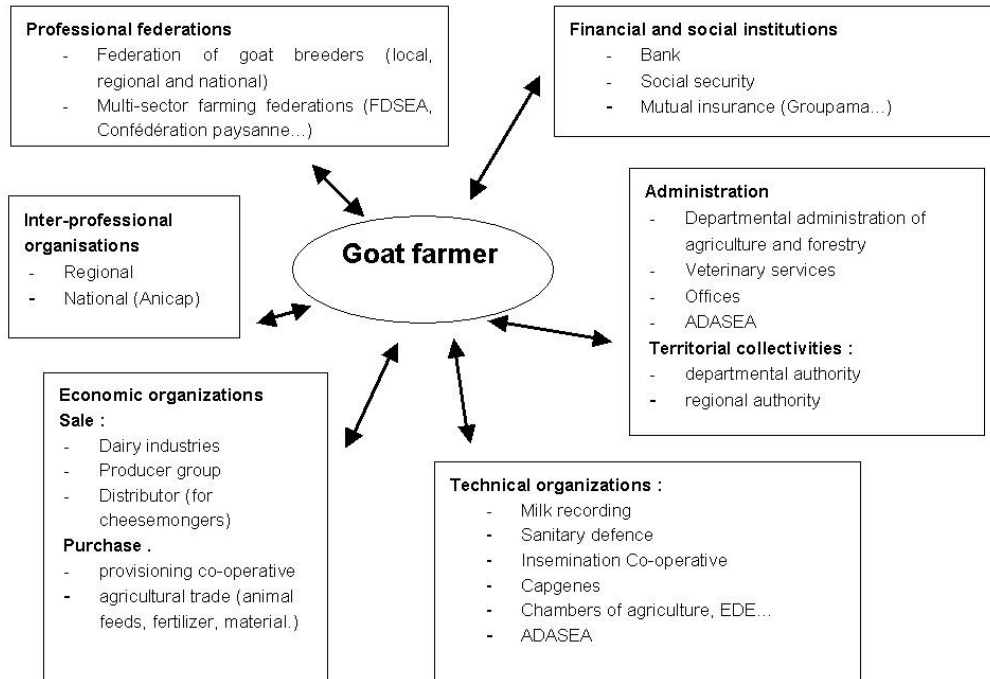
**Professional federations**
- Federation of goat breeders (local, regional and national)
- Multi-sector farming federations (FDSEA, Confédération paysanne…)

**Financial and social institutions**
- Bank
- Social security
- Mutual insurance (Groupama…)

**Inter-professional organisations**
- Regional
- National (Anicap)

**Goat farmer**

**Administration**
- Departmental administration of agriculture and forestry
- Veterinary services
- Offices
- ADASEA

**Territorial collectivities :**
- departmental authority
- regional authority

**Economic organizations**
**Sale :**
- Dairy industries
- Producer group
- Distributor (for cheesemongers)

**Purchase .**
- provisioning co-operative
- agricultural trade (animal feeds, fertilizer, material.)

**Technical organizations :**
- Milk recording
- Sanitary defence
- Insemination Co-operative
- Capgenes
- Chambers of agriculture, EDE…
- ADASEA